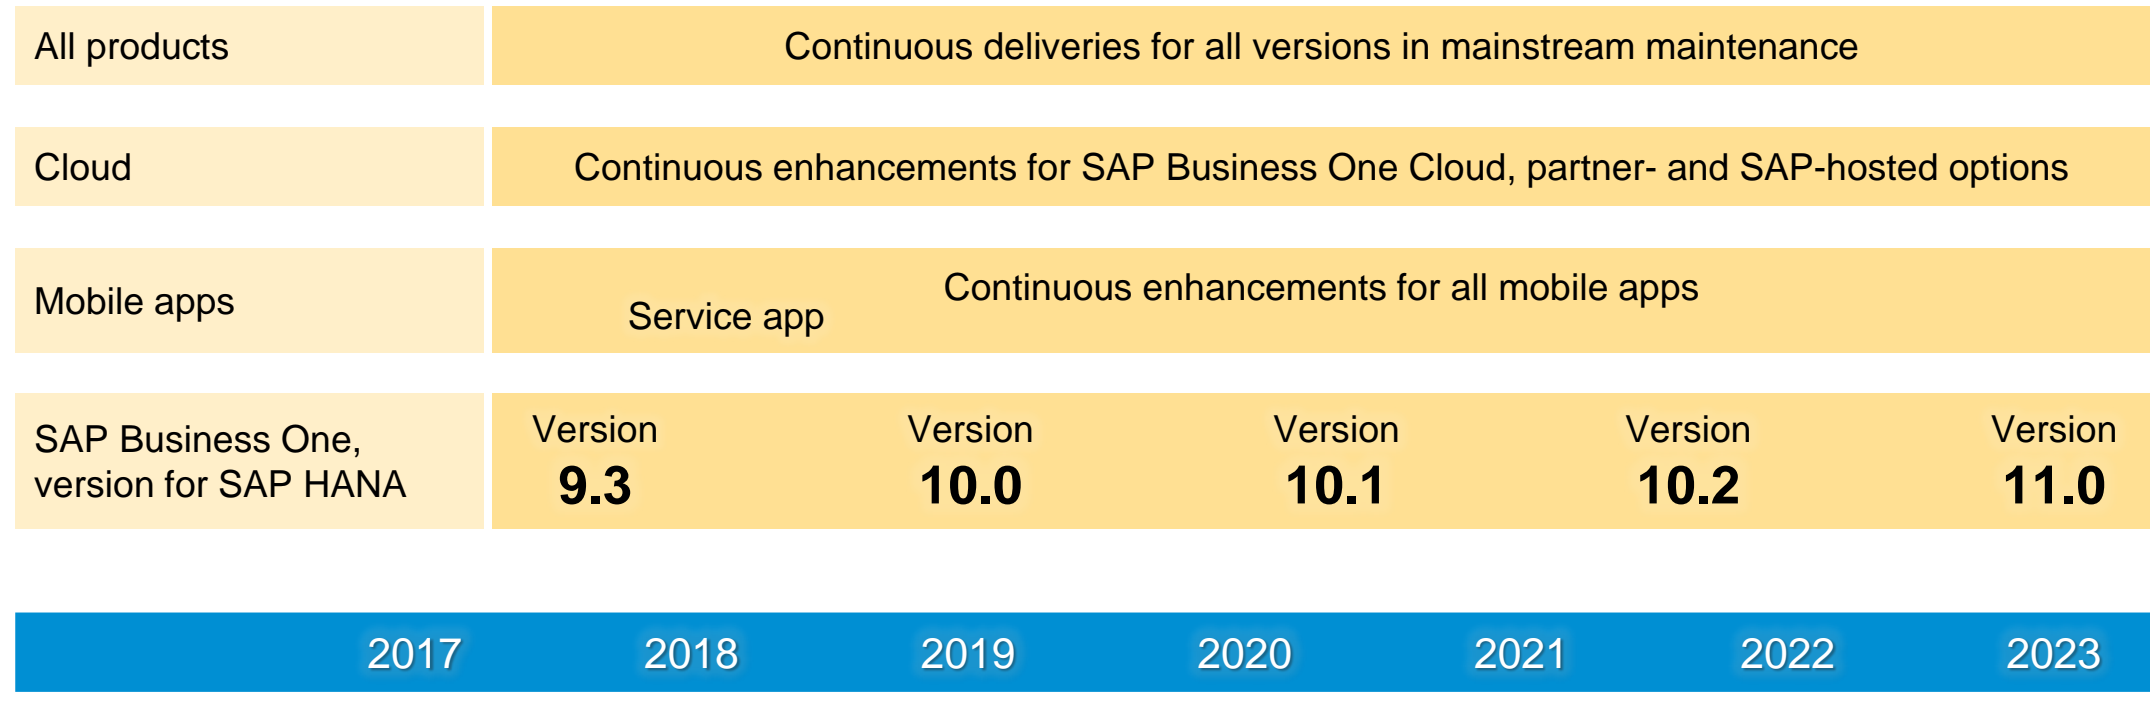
All products

Continuous deliveries for all versions in mainstream maintenance

Cloud

Continuous enhancements for SAP Business One Cloud, partner- and SAP-hosted options

Mobile apps

Service app

Continuous enhancements for all mobile apps

SAP Business One, version for SAP HANA

Version 9.3

Version 10.0

Version 10.1

Version 10.2

Version 11.0

2017 2018 2019 2020 2021 2022 2023